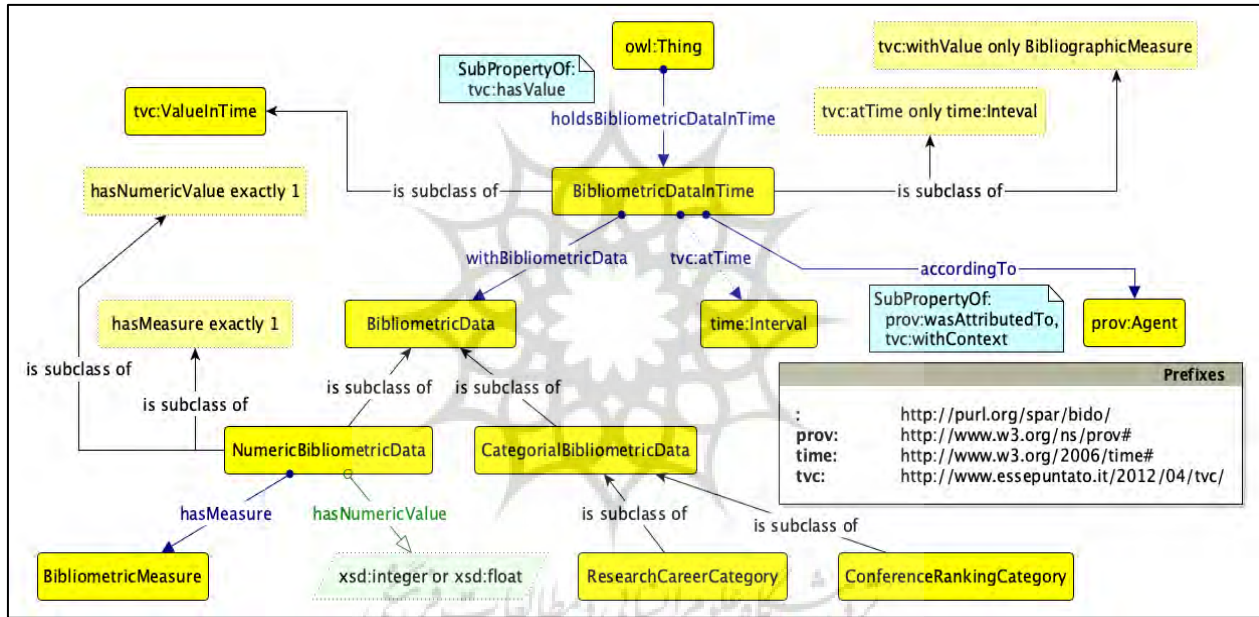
owl:Thing

SubPropertyOf:
tvc:hasValue

holdsBibliometricDataInTime

tvc:withValue only BibliographicMeasure

tvc:atTime only time:Inteval

tvc:ValueInTime

is subclass of

BibliometricDataInTime

is subclass of

hasNumericValue exactly 1

withBibliometricData

tvc:atTime

accordingTo

SubPropertyOf:
prov:wasAttributedTo,
tvc:withContext

hasMeasure exactly 1

BibliometricData

time:Interval

prov:Agent

is subclass of

is subclass of

is subclass of

is subclass of

| Prefixes | |
|---|---|
| : | http://purl.org/spar/bido/ |
| prov: | http://www.w3.org/ns/prov# |
| time: | http://www.w3.org/2006/time# |
| tvc: | http://www.essepuntato.it/2012/04/tvc/ |

NumericBibliometricData

CategorialBibliometricData

hasMeasure

hasNumericValue

is subclass of

is subclass of

BibliometricMeasure

xsd:integer or xsd:float

ResearchCareerCategory

ConferenceRankingCategory